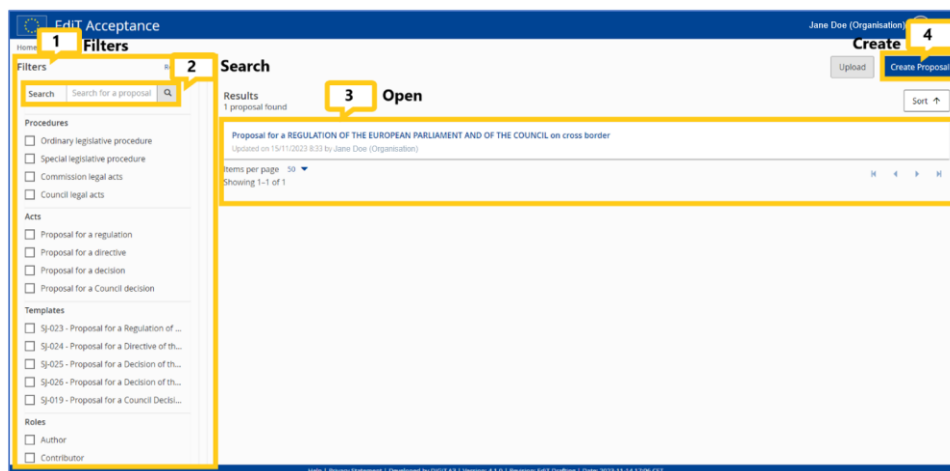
EdiT Acceptance

Jane Doe (Organisation)

Home

1 Filters

Filters

2 Search

Search

Search for a proposal

Create

4

Upload

Create Proposal

Results

1 proposal found

3 Open

Sort

Procedures

Ordinary legislative procedure

Special legislative procedure

Commission legal acts

Council legal acts

Proposal for a REGULATION OF THE EUROPEAN PARLIAMENT AND OF THE COUNCIL on cross border

Updated on 15/11/2023 8:33 by Jane Doe (Organisation)

Items per page 50

Showing 1–1 of 1

Acts

Proposal for a regulation

Proposal for a directive

Proposal for a decision

Proposal for a Council decision

Templates

SJ-023 - Proposal for a Regulation of ...

SJ-024 - Proposal for a Directive of th...

SJ-025 - Proposal for a Decision of th...

SJ-026 - Proposal for a Decision of th...

SJ-019 - Proposal for a Council Decisi...

Roles

Author

Contributor

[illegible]